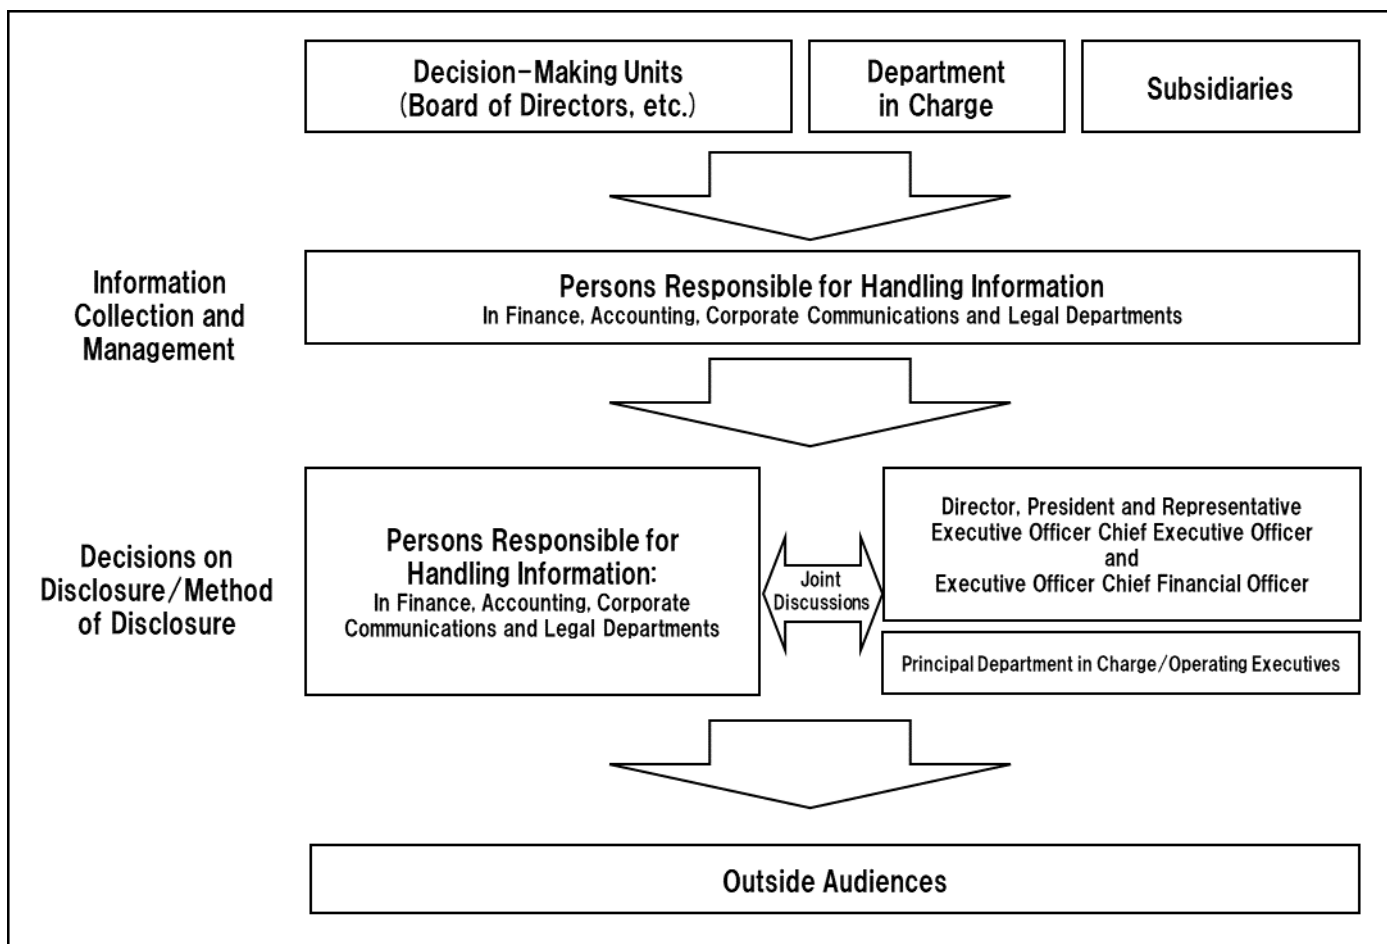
Decision-Making Units
(Board of Directors, etc.)

Department in Charge

Subsidiaries

Information Collection and Management

Persons Responsible for Handling Information
In Finance, Accounting, Corporate Communications and Legal Departments

Decisions on Disclosure/Method of Disclosure

Persons Responsible for Handling Information:
In Finance, Accounting, Corporate Communications and Legal Departments

Joint Discussions

Director, President and Representative Executive Officer Chief Executive Officer
and
Executive Officer Chief Financial Officer

Principal Department in Charge/Operating Executives

Outside Audiences